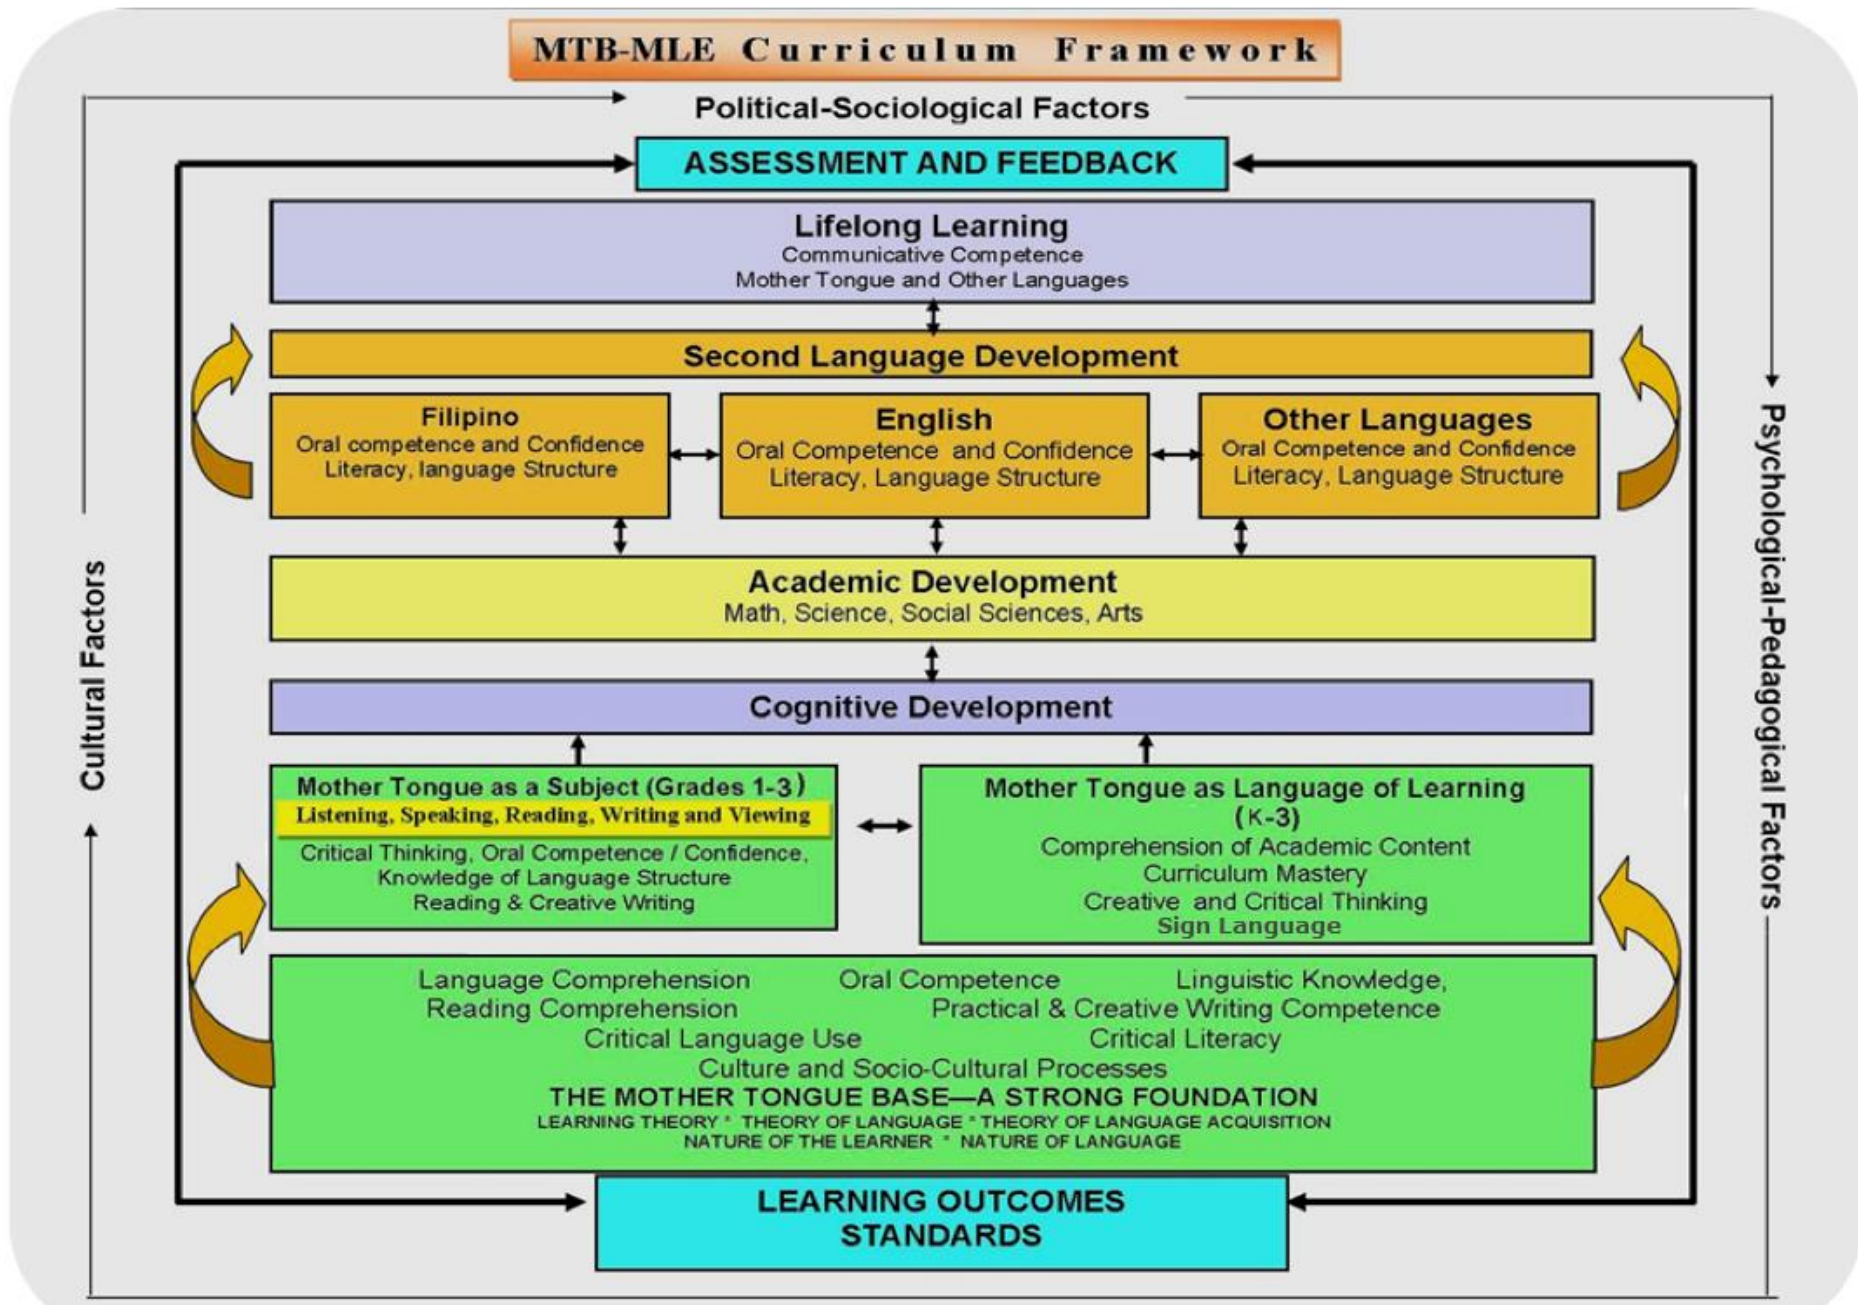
MTB-MLE Curriculum Framework

Political-Sociological Factors

ASSESSMENT AND FEEDBACK

Lifelong Learning
Communicative Competence
Mother Tongue and Other Languages

Second Language Development

Filipino
Oral competence and Confidence
Literacy, language Structure

English
Oral Competence and Confidence
Literacy, Language Structure

Other Languages
Oral Competence and Confidence
Literacy, Language Structure

Academic Development
Math, Science, Social Sciences, Arts

Cognitive Development

Mother Tongue as a Subject (Grades 1-3)
Listening, Speaking, Reading, Writing and Viewing
Critical Thinking, Oral Competence / Confidence, Knowledge of Language Structure
Reading & Creative Writing

Mother Tongue as Language of Learning (K-3)
Comprehension of Academic Content
Curriculum Mastery
Creative and Critical Thinking
Sign Language

Language Comprehension Oral Competence Linguistic Knowledge,
Reading Comprehension Practical & Creative Writing Competence
Critical Language Use Critical Literacy
Culture and Socio-Cultural Processes
THE MOTHER TONGUE BASE—A STRONG FOUNDATION
LEARNING THEORY * THEORY OF LANGUAGE * THEORY OF LANGUAGE ACQUISITION
NATURE OF THE LEARNER * NATURE OF LANGUAGE

LEARNING OUTCOMES
STANDARDS

Cultural Factors

Psychological-Pedagogical Factors